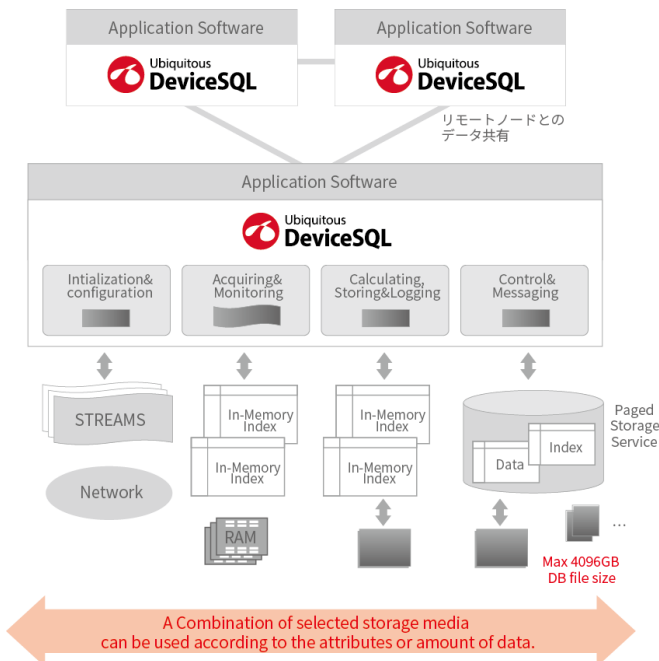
Application Software

Ubiquitous
DeviceSQL

Application Software

Ubiquitous
DeviceSQL

リモートノードとの
データ共有

Application Software

Ubiquitous
DeviceSQL

Intialization&
configuration

Acquiring&
Monitoring

Calculating,
Storing&Logging

Control&
Messaging

STREAMS

Network

In-Memory
Index

In-Memory
Index

RAM

In-Memory
Index

In-Memory
Index

Paged
Storage
Service

Index

Data

…

Max 4096GB
DB file size

A Combination of selected storage media
can be used according to the attributes or amount of data.